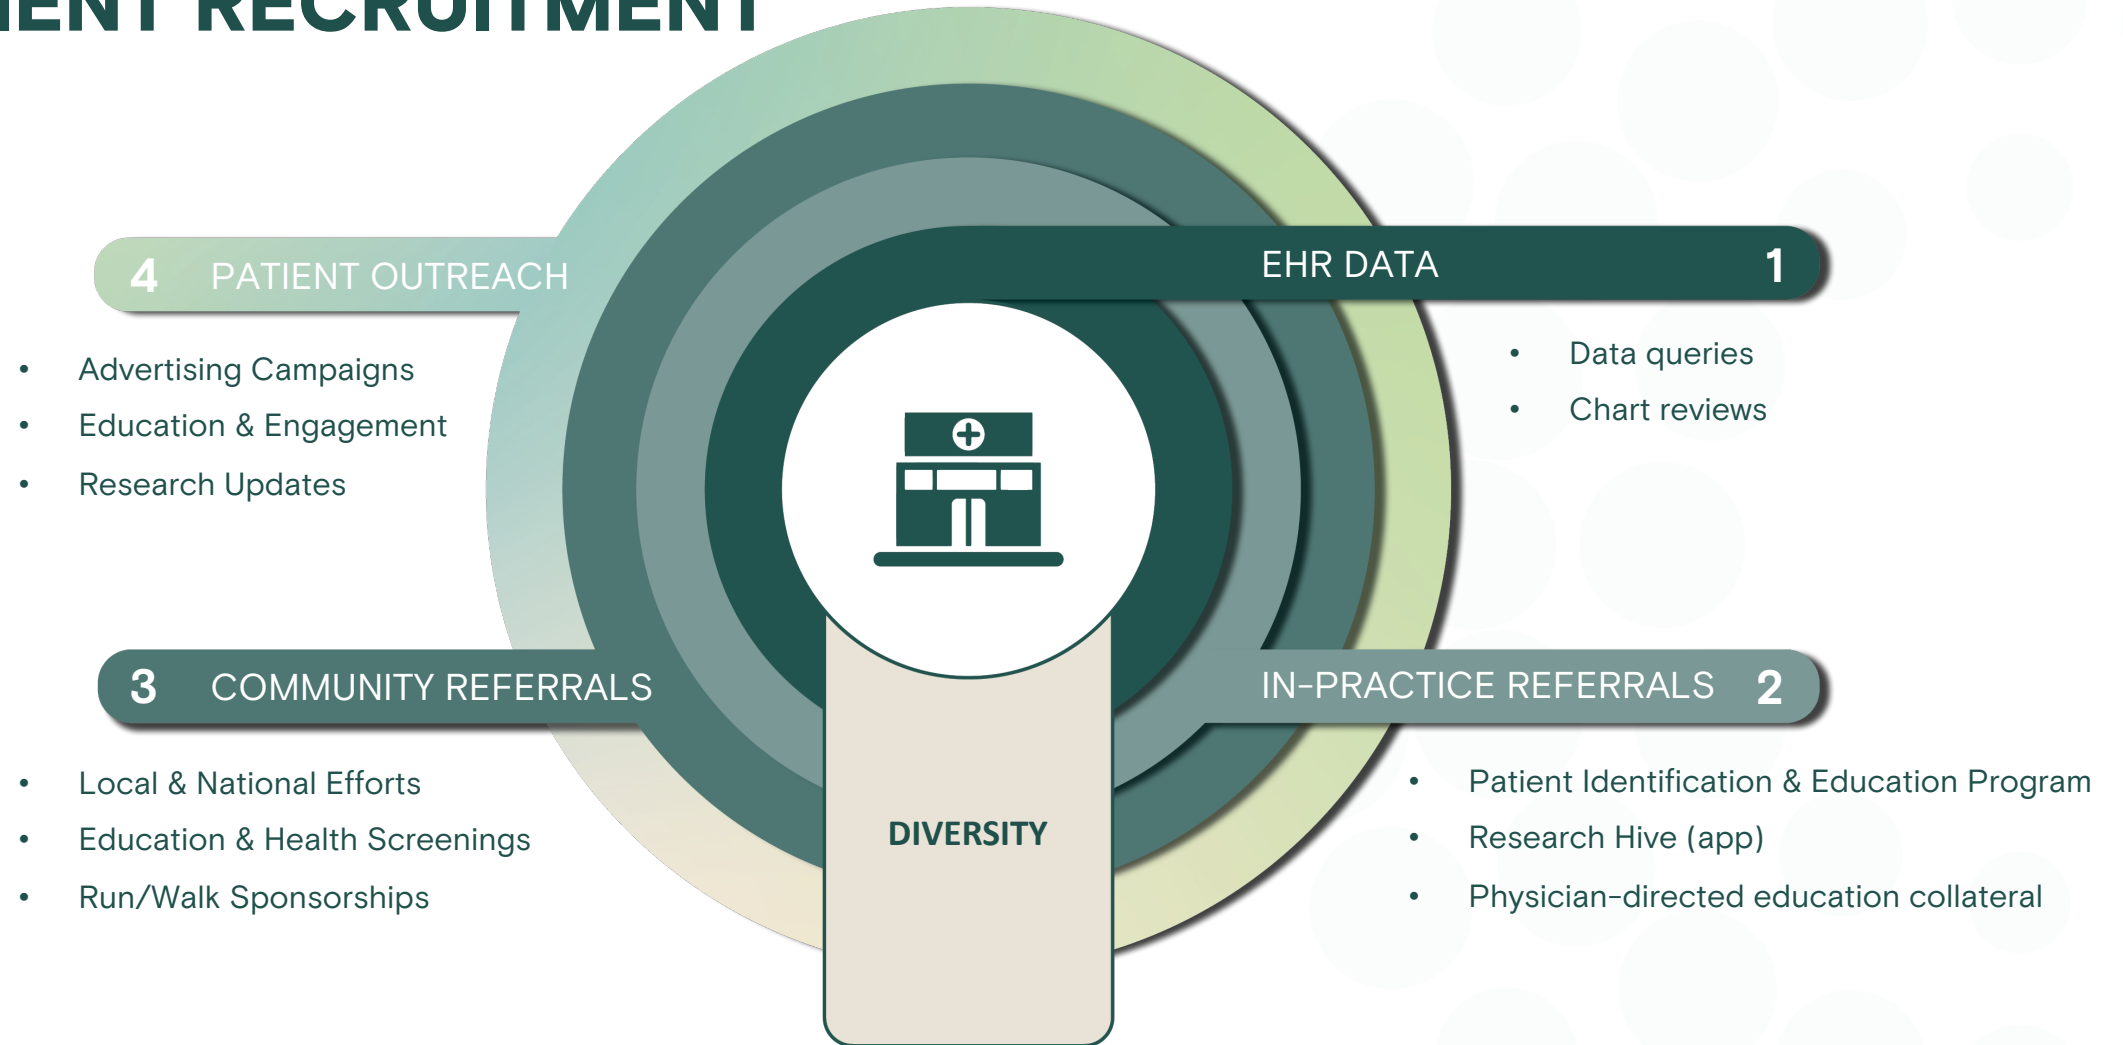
IENT RECRUITMENT

4 PATIENT OUTREACH

- Advertising Campaigns
- Education & Engagement
- Research Updates

EHR DATA 1

- Data queries
- Chart reviews

3 COMMUNITY REFERRALS

- Local & National Efforts
- Education & Health Screenings
- Run/Walk Sponsorships

IN-PRACTICE REFERRALS 2

- Patient Identification & Education Program
- Research Hive (app)
- Physician-directed education collateral

DIVERSITY